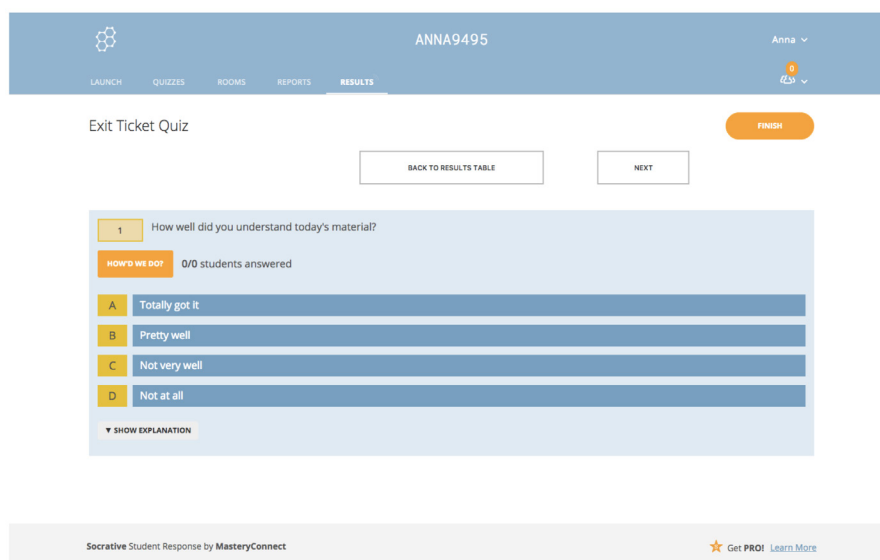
ANNA9495

Anna

LAUNCH QUIZZES ROOMS REPORTS RESULTS

0

Exit Ticket Quiz

FINISH

BACK TO RESULTS TABLE

NEXT

1 How well did you understand today's material?

HOW'D WE DO? 0/0 students answered

A Totally got it

B Pretty well

C Not very well

D Not at all

▼ SHOW EXPLANATION

Socrative Student Response by MasteryConnect

Get PRO! Learn More